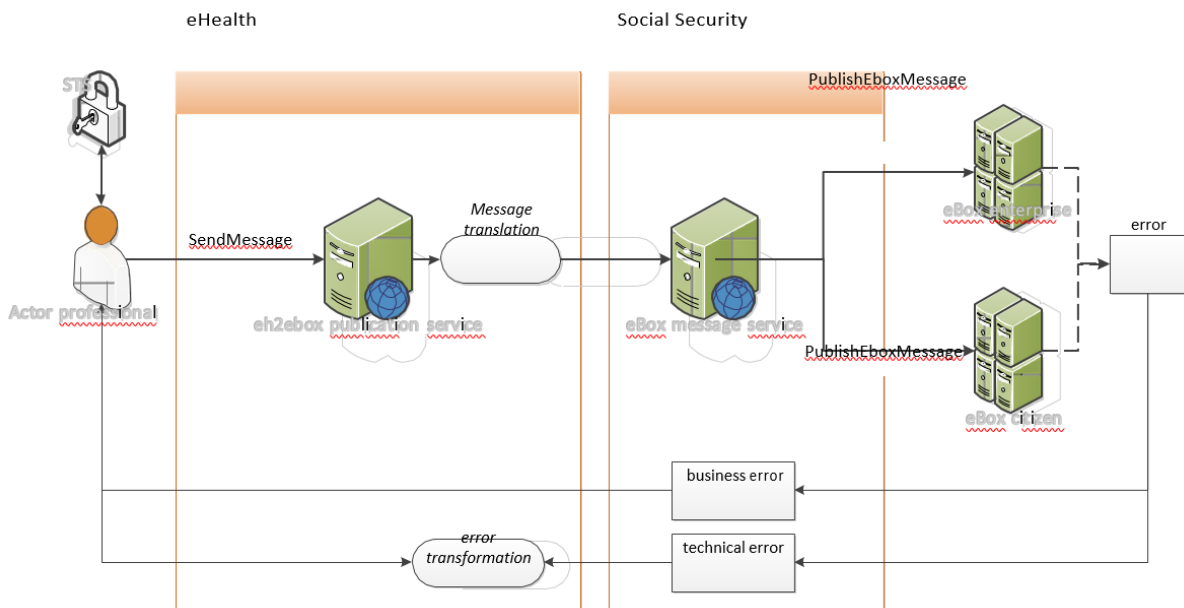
eHealth

Social Security

STS

PublishEboxMessage

eBox enterprise

Message translation

error

SendMessage

Actor professional

eh2ebox publication service

eBox message service

PublishEboxMessage

eBox citizen

business error

error transformation

technical error